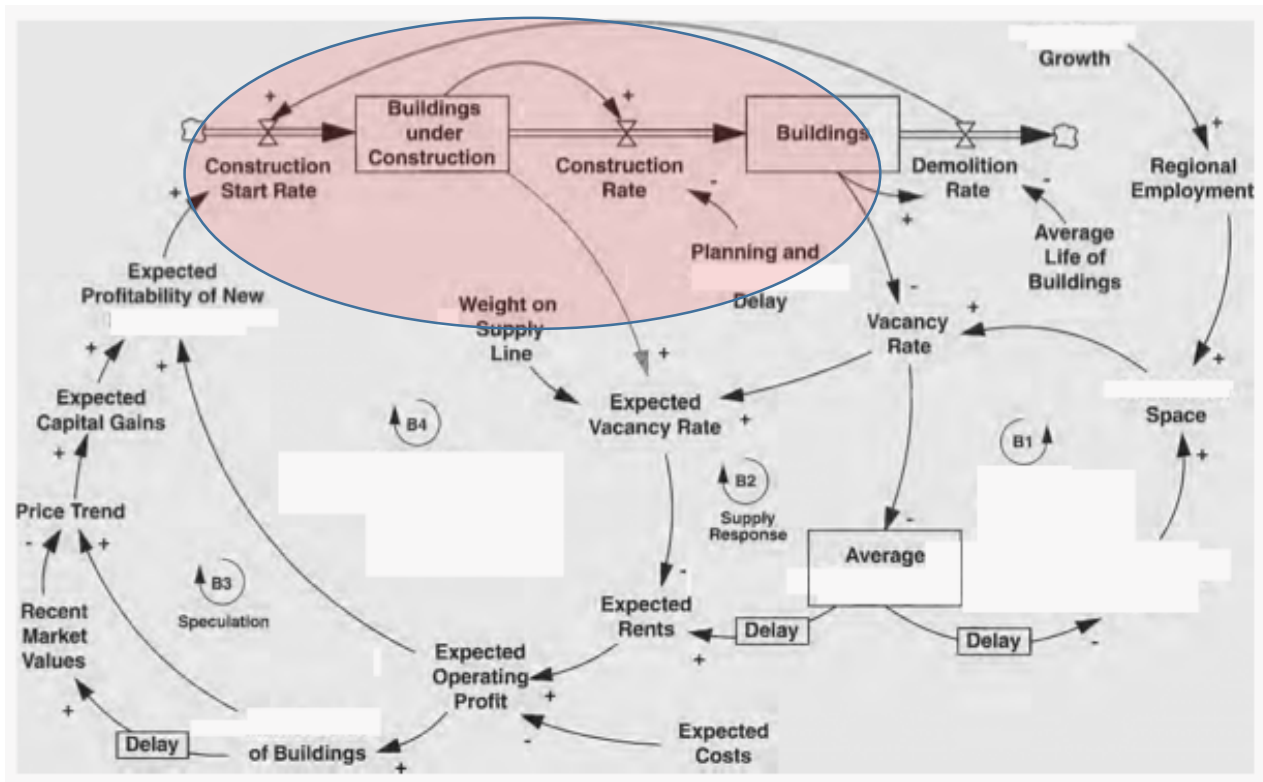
Growth

+

Regional Employment

+

Buildings under Construction

Construction Start Rate

Construction Rate

Buildings

Demolition Rate

+

+

-

-

+

Planning and

Delay

Average Life of Buildings

Expected Profitability of New

+

+

Expected Capital Gains

+

Price Trend

-

+

Recent Market Values

+

Delay

of Buildings

+

Weight on Supply Line

+

Expected Vacancy Rate

+

Vacancy Rate

-

+

Space

+

B4

B1

B2 Supply Response

B3 Speculation

-

Average

-

Expected Rents

Delay

Delay

-

+

Expected Operating Profit

+

-

Expected Costs